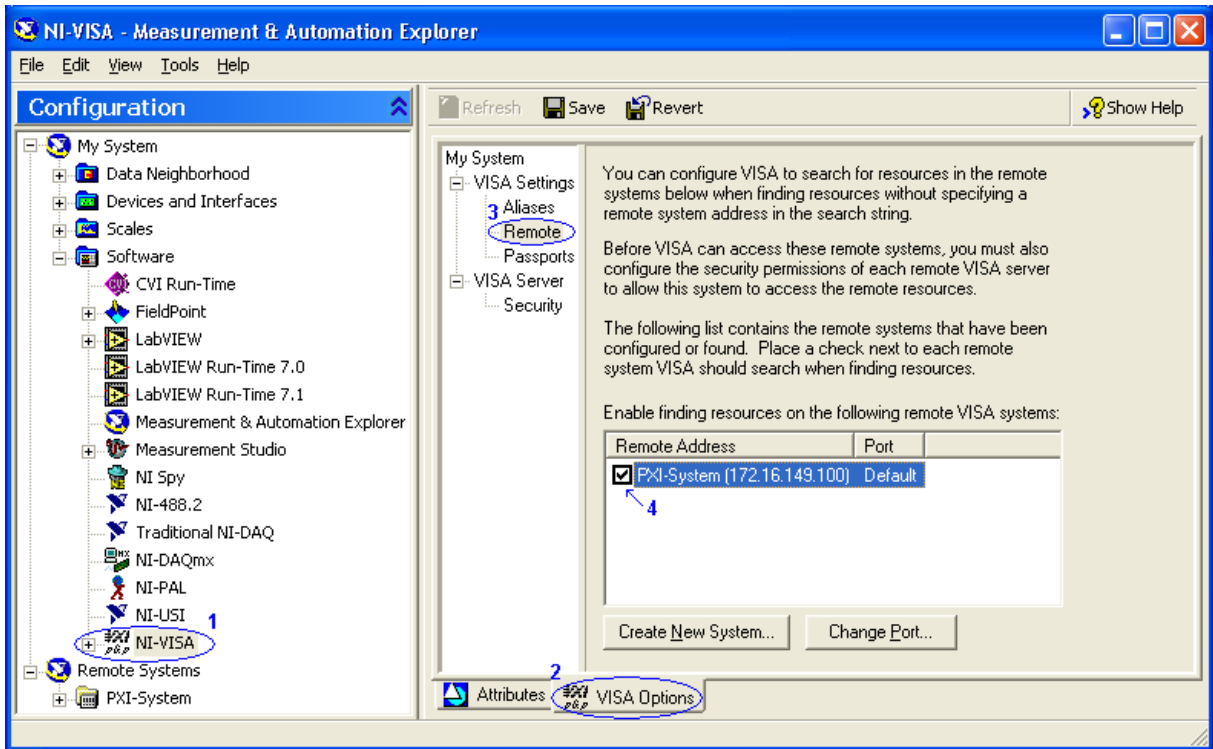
NI-VISA - Measurement & Automation Explorer

File Edit View Tools Help

Configuration

My System
Data Neighborhood
Devices and Interfaces
Scales
Software
CVI Run-Time
FieldPoint
LabVIEW
LabVIEW Run-Time 7.0
LabVIEW Run-Time 7.1
Measurement & Automation Explorer
Measurement Studio
NI Spy
NI-488.2
Traditional NI-DAQ
NI-DAQmx
NI-PAL
NI-USI
1
NI-VISA
Remote Systems
PXI-System

Refresh Save Revert Show Help

My System
VISA Settings
3 Aliases
Remote
Passports
VISA Server
Security

You can configure VISA to search for resources in the remote systems below when finding resources without specifying a remote system address in the search string.

Before VISA can access these remote systems, you must also configure the security permissions of each remote VISA server to allow this system to access the remote resources.

The following list contains the remote systems that have been configured or found. Place a check next to each remote system VISA should search when finding resources.

Enable finding resources on the following remote VISA systems:

| Remote Address | Port |
|---|---|
| PXI-System (172.16.149.100) | Default |

4

Create New System... Change Port...

2
Attributes VISA Options